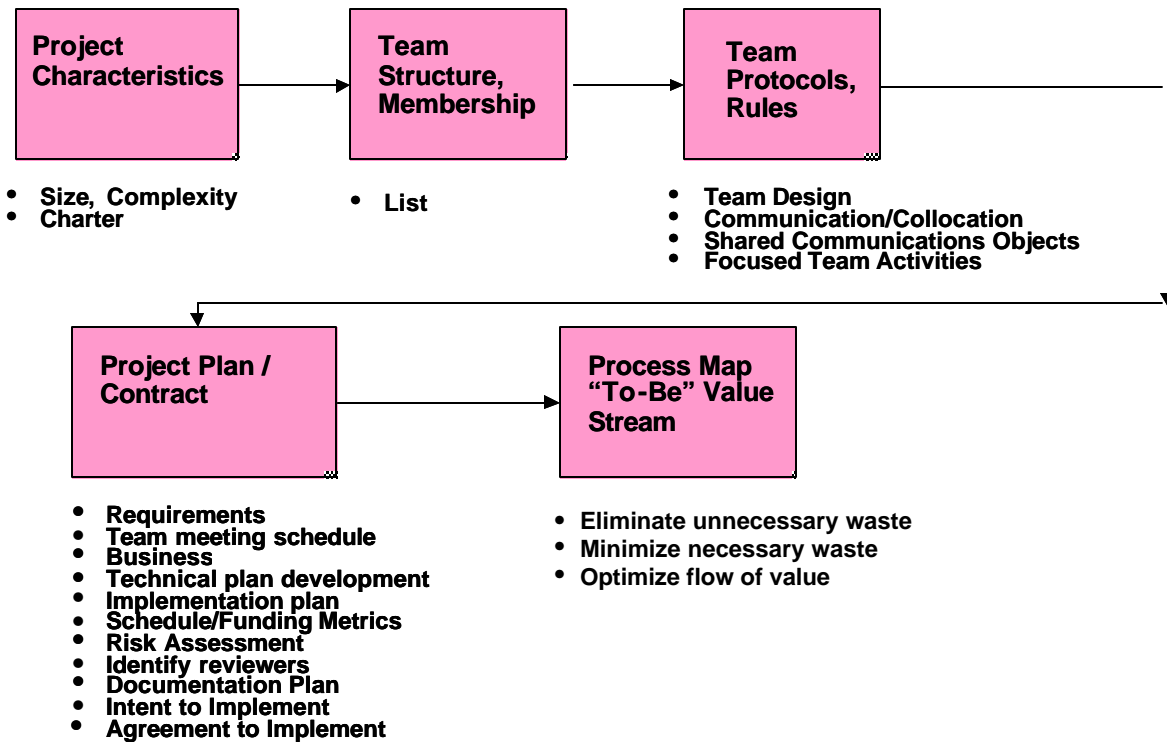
Project Characteristics

- Size, Complexity
- Charter

Team Structure, Membership

- List

Team Protocols, Rules

- Team Design
- Communication/Collocation
- Shared Communications Objects
- Focused Team Activities

Project Plan / Contract

- Requirements
- Team meeting schedule
- Business
- Technical plan development
- Implementation plan
- Schedule/Funding Metrics
- Risk Assessment
- Identify reviewers
- Documentation Plan
- Intent to Implement
- Agreement to Implement

Process Map “To-Be” Value Stream

- Eliminate unnecessary waste
- Minimize necessary waste
- Optimize flow of value